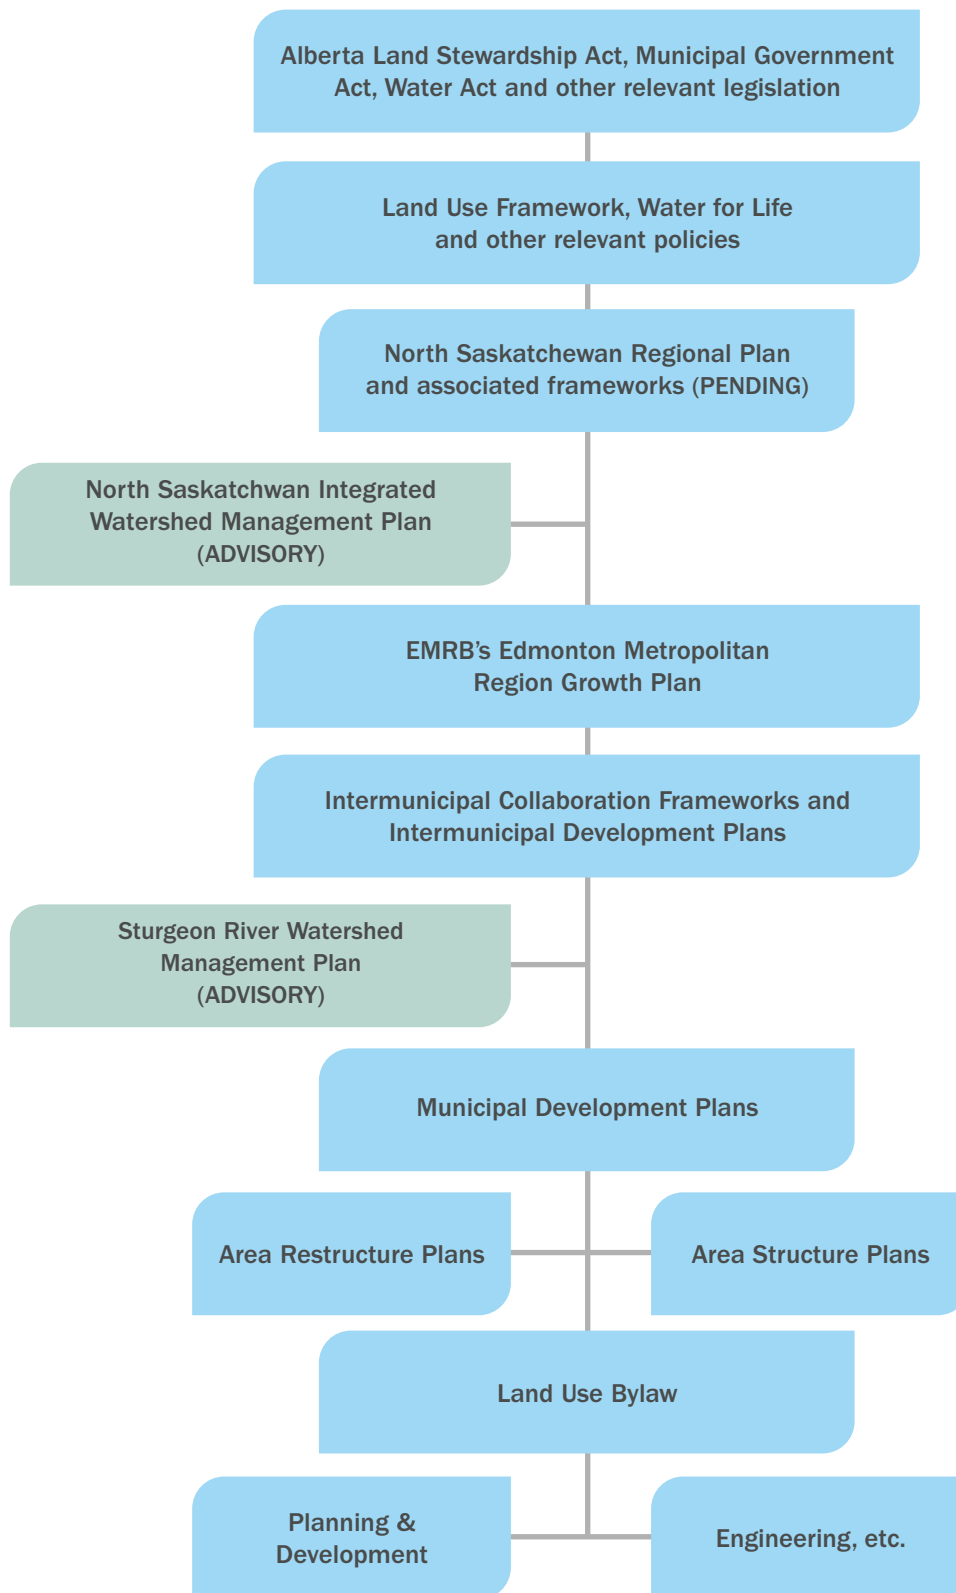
Alberta Land Stewardship Act, Municipal Government Act, Water Act and other relevant legislation

Land Use Framework, Water for Life and other relevant policies

North Saskatchewan Regional Plan and associated frameworks (PENDING)

North Saskatchwan Integrated Watershed Management Plan (ADVISORY)

EMRB's Edmonton Metropolitan Region Growth Plan

Intermunicipal Collaboration Frameworks and Intermunicipal Development Plans

Sturgeon River Watershed Management Plan (ADVISORY)

Municipal Development Plans

Area Restructure Plans

Area Structure Plans

Land Use Bylaw

Planning & Development

Engineering, etc.